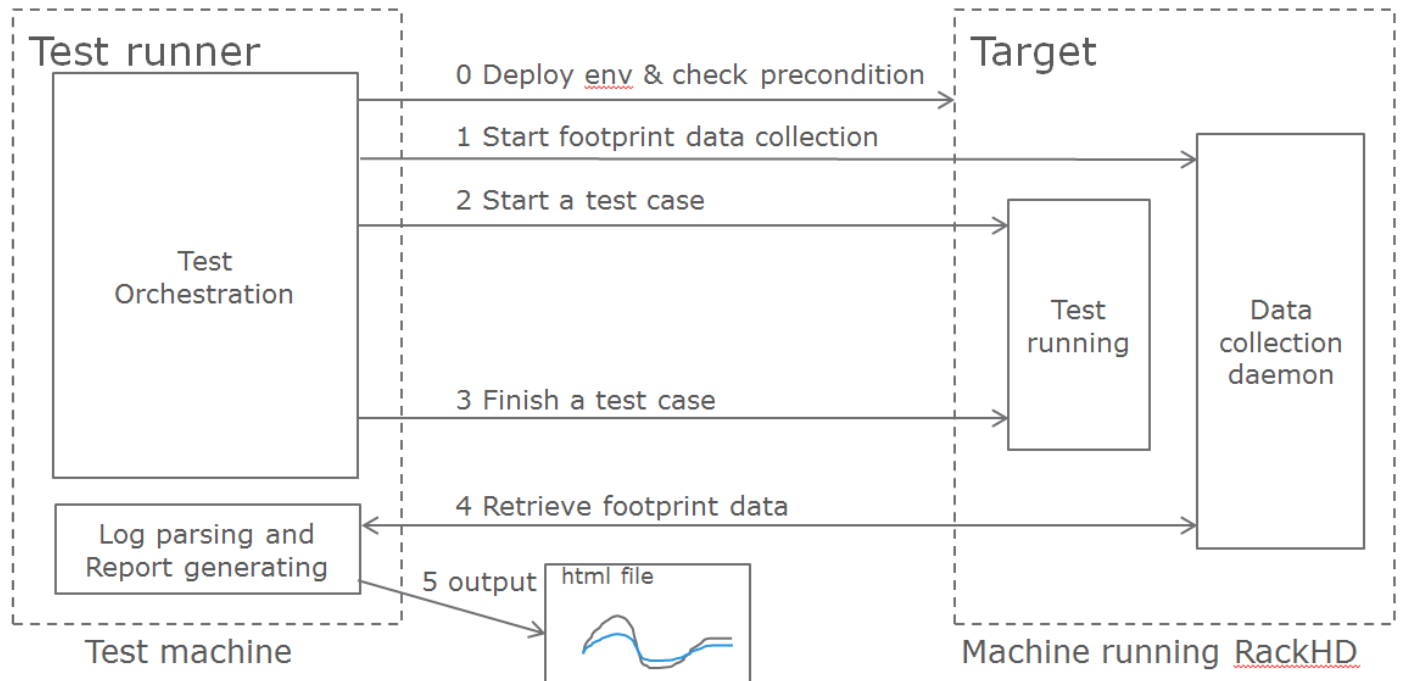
Test runner

Target

0 Deploy env & check precondition

1 Start footprint data collection

2 Start a test case

Test Orchestration

Test running

Data collection daemon

3 Finish a test case

4 Retrieve footprint data

Log parsing and Report generating

5 output

html file

Test machine

Machine running RackHD